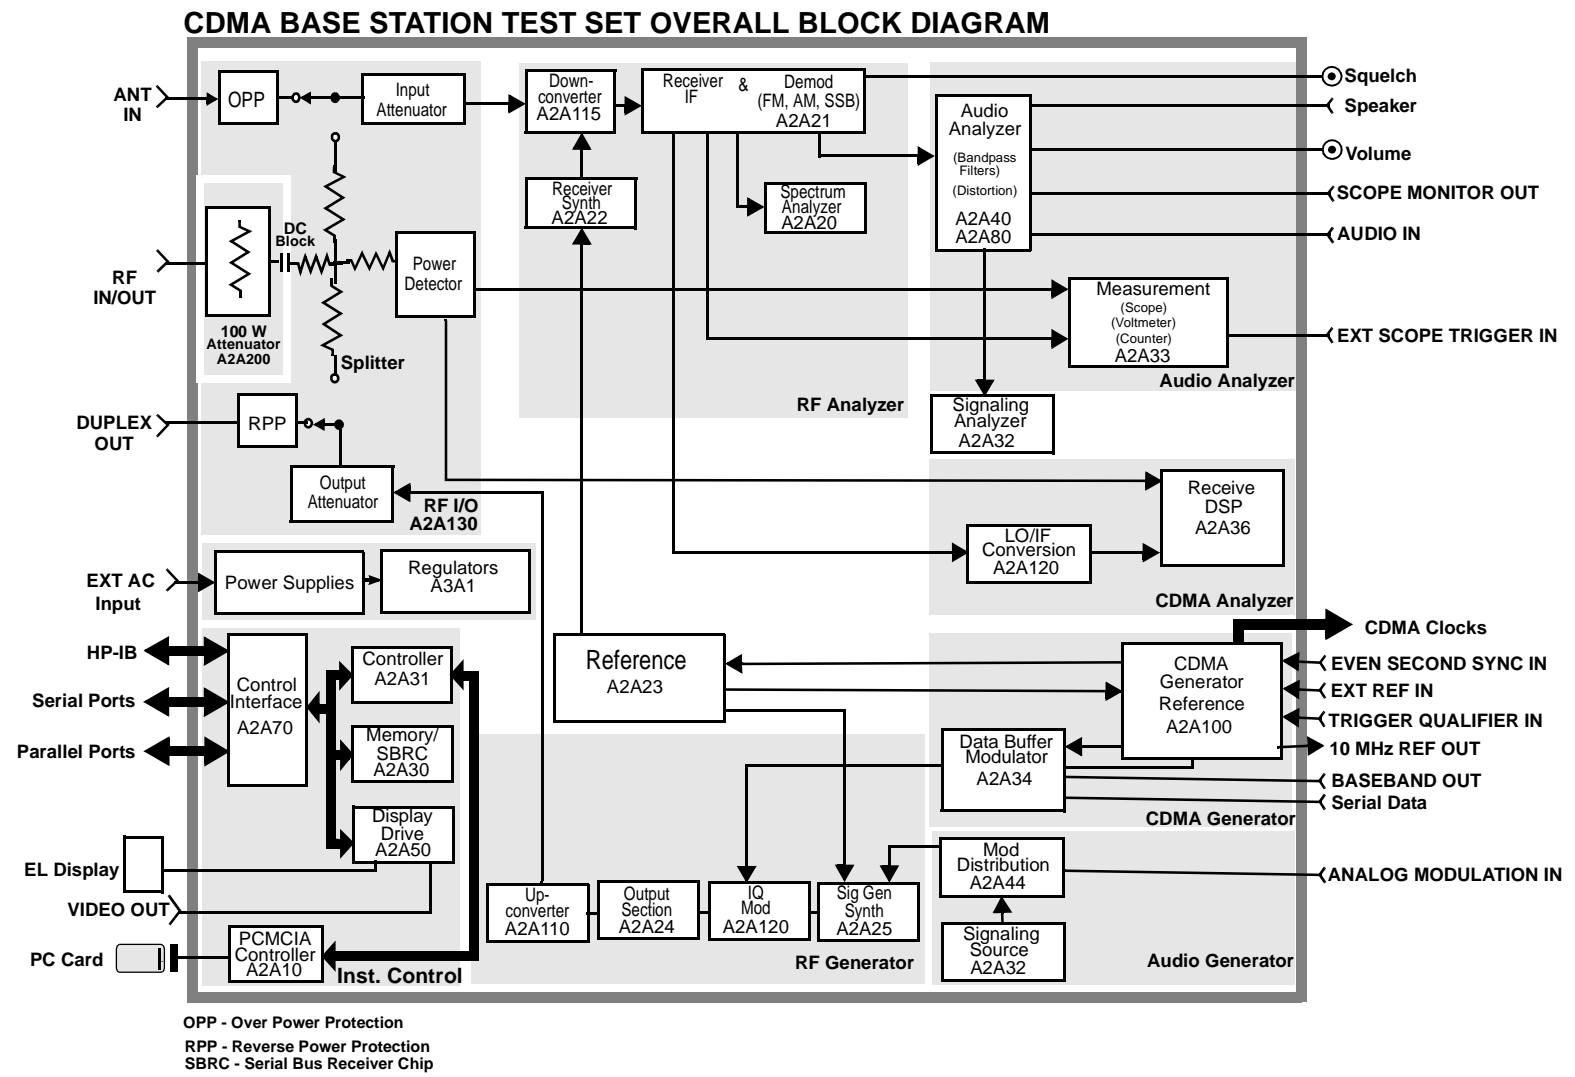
CDMA BASE STATION TEST SET OVERALL BLOCK DIAGRAM

ANT IN
OPP
Input Attenuator
Down-converter A2A115
Receiver IF & Demod (FM, AM, SSB) A2A21
Squelch
Speaker
Audio Analyzer (Bandpass Filters) (Distortion) A2A40 A2A80
Volume
SCOPE MONITOR OUT
AUDIO IN
Receiver Synth A2A22
Spectrum Analyzer A2A20
RF IN/OUT
DC Block
Power Detector
100 W Attenuator A2A200
Splitter
Measurement (Scope) (Voltmeter) (Counter) A2A33
EXT SCOPE TRIGGER IN
Audio Analyzer
RF Analyzer
DUPLEX OUT
RPP
Signaling Analyzer A2A32
Output Attenuator
RF I/O A2A130
Receive DSP A2A36
LO/IF Conversion A2A120
EXT AC Input
Power Supplies
Regulators A3A1
CDMA Analyzer
CDMA Clocks
HP-IB
Serial Ports
Parallel Ports
Control Interface A2A70
Controller A2A31
Memory/ SBRC A2A30
Display Drive A2A50
Reference A2A23
CDMA Generator Reference A2A100
EVEN SECOND SYNC IN
EXT REF IN
TRIGGER QUALIFIER IN
10 MHz REF OUT
Data Buffer Modulator A2A34
BASEBAND OUT
Serial Data
CDMA Generator
EL Display
VIDEO OUT
Mod Distribution A2A44
ANALOG MODULATION IN
Up-converter A2A110
Output Section A2A24
IQ Mod A2A120
Sig Gen Synth A2A25
Signaling Source A2A32
PC Card
PCMCIA Controller A2A10
Inst. Control
RF Generator
Audio Generator

OPP - Over Power Protection
RPP - Reverse Power Protection
SBRC - Serial Bus Receiver Chip